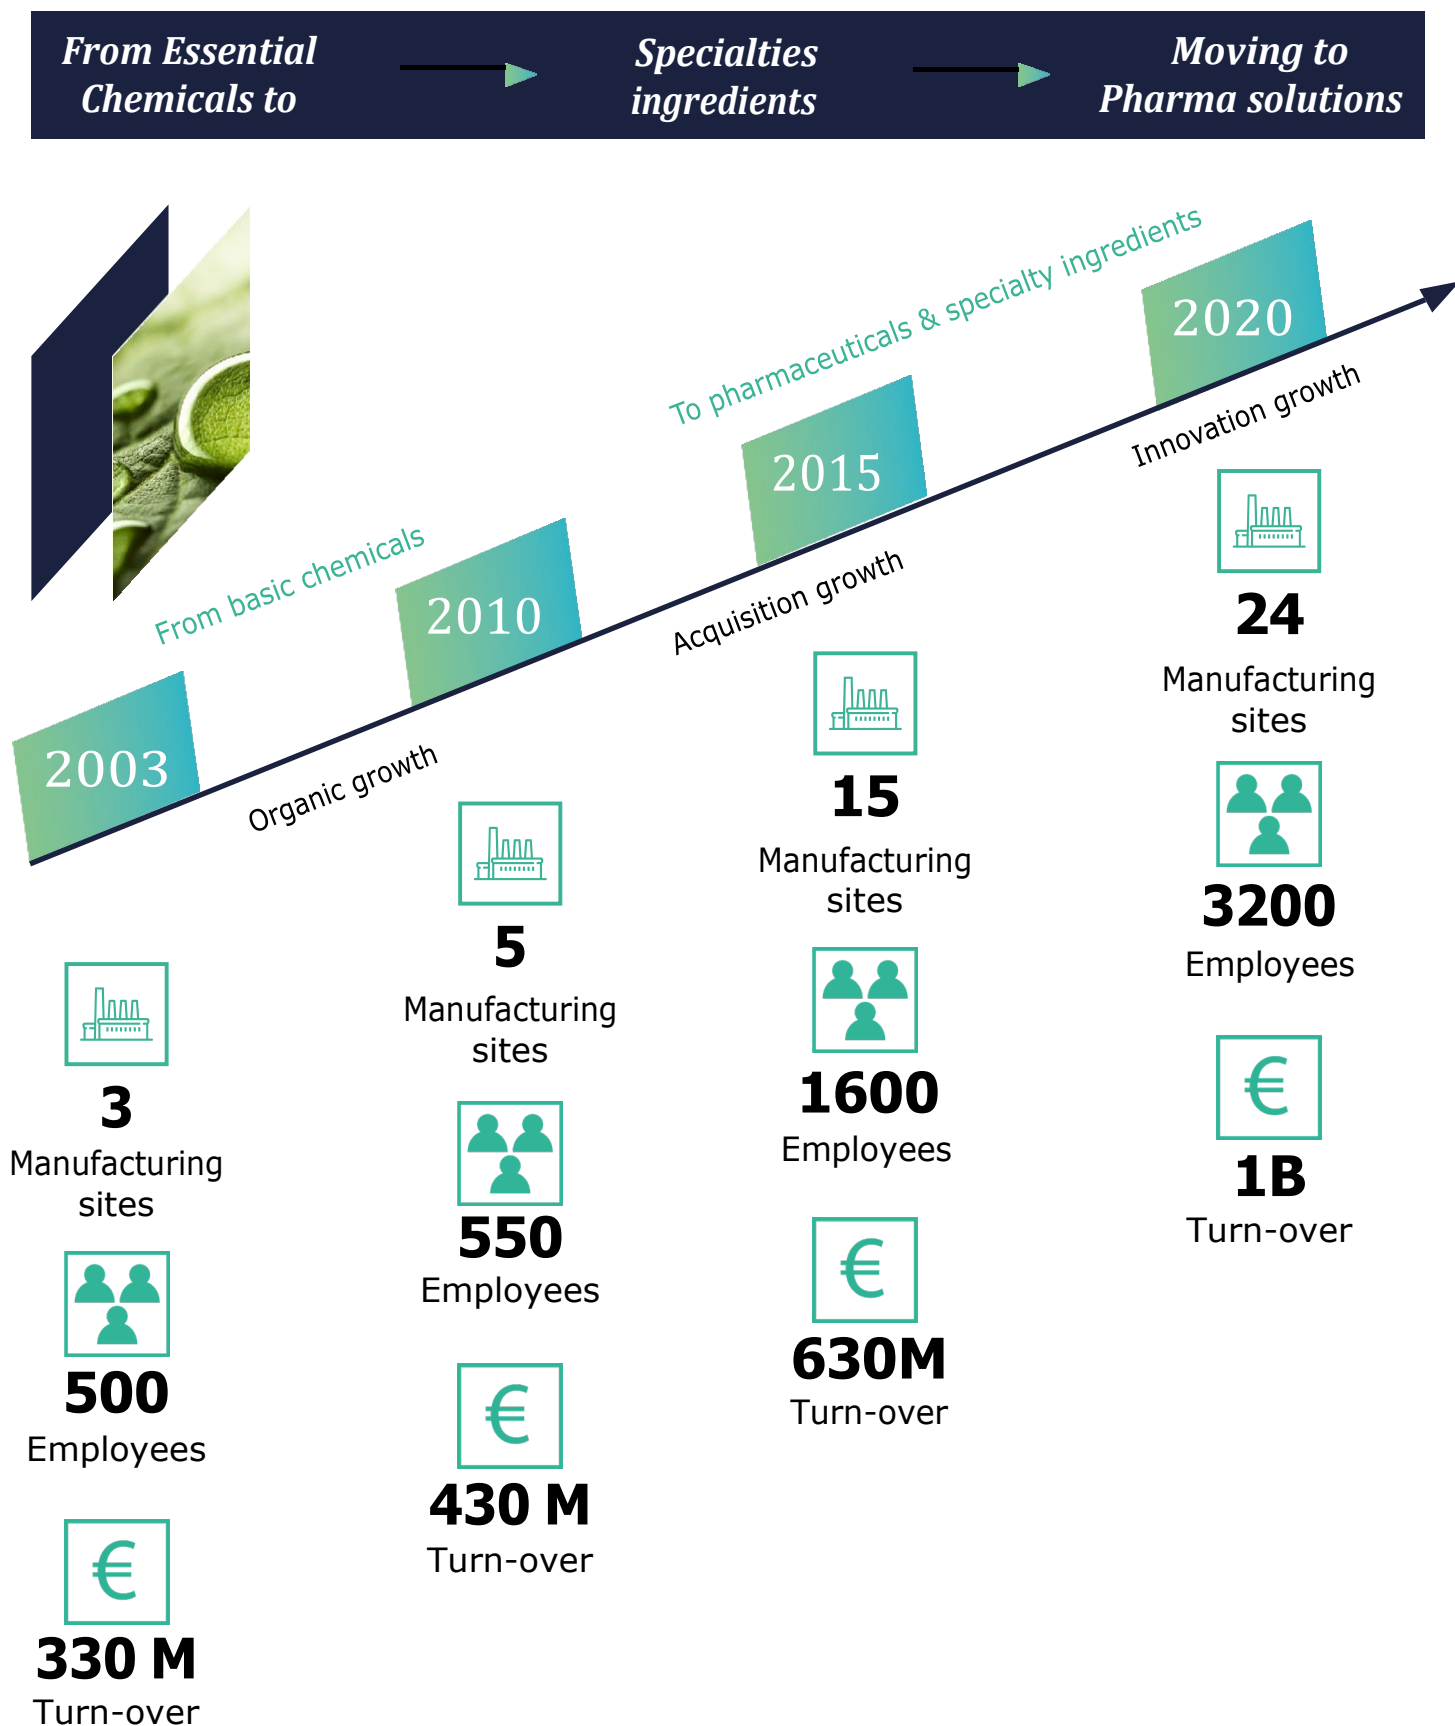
From Essential Chemicals to

Specialties ingredients

Moving to Pharma solutions

From basic chemicals

To pharmaceuticals & specialty ingredients

2003

Organic growth

2010

2015

Acquisition growth

2020

Innovation growth

3
Manufacturing sites

500
Employees

€
330 M
Turn-over

5
Manufacturing sites

550
Employees

€
430 M
Turn-over

15
Manufacturing sites

1600
Employees

€
630M
Turn-over

24
Manufacturing sites

3200
Employees

€
1B
Turn-over